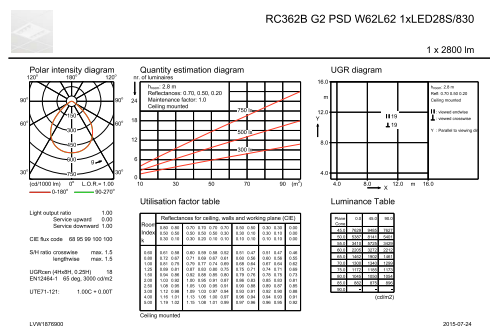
RC362B G2 PSD W62L62 1xLED28S/830

1 x 2800 lm

Polar intensity diagram

120° 180° 120°

90° 90°

60° 60°

30° 30°

150
300
450
600
750

(cd/1000 lm) 0° L.O.R.= 1.00

0-180° 90-270°

Quantity estimation diagram

nr. of luminaires

$h_{room}$: 2.8 m
Reflectances: 0.70, 0.50, 0.20
Maintenance factor: 1.0
Ceiling mounted

24
18
12
6
0

750 lx
500 lx
300 lx

10 30 50 70 90 (m²)

UGR diagram

16.0
12.0
8.0
4.0

m
Y

19
19

4.0 8.0 12.0 m 16.0
X

$h_{room}$: 2.8 m
Refl: 0.70 0.50 0.20
Ceiling mounted

viewed crosswise
viewed endwise
Y : Parallel to viewing di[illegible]

Light output ratio 1.00
Service upward 0.00
Service downward 1.00

CIE flux code 68 95 99 100 100

S/H ratio crosswise max. 1.5
lengthwise max. 1.5

UGRcan (4Hx8H, 0.25H) 18
EN12464-1 65 deg, 3000 cd/m2

UTE71-121: 1.00C + 0.00T

Utilisation factor table

| Room Index k | Reflectances for ceiling, walls and working plane (CIE) | | | | | | | | | |
|---|---|---|---|---|---|---|---|---|---|---|
| | 0.80 0.50 0.30 | 0.80 0.50 0.10 | 0.70 0.50 0.20 | 0.70 0.30 0.10 | 0.70 0.50 0.10 | 0.50 0.30 0.10 | 0.50 0.50 0.10 | 0.30 0.30 0.10 | 0.30 0.30 0.10 | 0.00 0.00 0.00 |
| 0.60 | 0.61 | 0.58 | 0.60 | 0.50 | 0.58 | 0.62 | 0.51 | 0.47 | 0.51 | 0.47 | 0.46 |
| 0.80 | 0.72 | 0.67 | 0.71 | 0.69 | 0.67 | 0.61 | 0.66 | 0.56 | 0.60 | 0.56 | 0.55 |
| 1.00 | 0.81 | 0.75 | 0.79 | 0.77 | 0.74 | 0.69 | 0.68 | 0.64 | 0.67 | 0.64 | 0.62 |
| 1.25 | 0.89 | 0.81 | 0.87 | 0.83 | 0.80 | 0.75 | 0.75 | 0.71 | 0.74 | 0.71 | 0.69 |
| 1.50 | 0.94 | 0.86 | 0.92 | 0.88 | 0.85 | 0.80 | 0.79 | 0.75 | 0.78 | 0.75 | 0.73 |
| 2.00 | 1.02 | 0.92 | 1.00 | 0.95 | 0.91 | 0.87 | 0.86 | 0.82 | 0.85 | 0.81 | 0.80 |
| 2.50 | 1.06 | 0.95 | 1.05 | 1.00 | 0.95 | 0.91 | 0.90 | 0.86 | 0.89 | 0.85 | 0.83 |
| 3.00 | 1.12 | 0.98 | 1.09 | 1.03 | 0.97 | 0.94 | 0.93 | 0.91 | 0.92 | 0.90 | 0.86 |
| 4.00 | 1.15 | 1.01 | 1.13 | 1.06 | 1.00 | 0.97 | 0.96 | 0.94 | 0.94 | 0.93 | 0.91 |
| 5.00 | 1.19 | 1.02 | 1.15 | 1.08 | 1.01 | 0.99 | 0.97 | 0.96 | 0.96 | 0.95 | 0.92 |

Ceiling mounted

Luminance Table

| Plane $C_{deg}$ | 0.0 | 45.0 | 90.0 |
|---|---|---|---|
| 45.0 | 29239 | 34653 | 39210 |
| 50.0 | 53377 | 31418 | 34601 |
| 55.0 | 24139 | 37338 | 20261 |
| 60.0 | 23151 | 32772 | 22118 |
| 65.0 | 18421 | 13603 | 14611 |
| 70.0 | 15058 | 11413 | 11299 |
| 75.0 | 11772 | 11669 | 11175 |
| 80.0 | 10244 | 12093 | 12008 |
| 85.0 | 8825 | 6773 | 6597 |
| 90.0 | - | - | - |

(cd/m2)

LVW1676900

2015-07-24